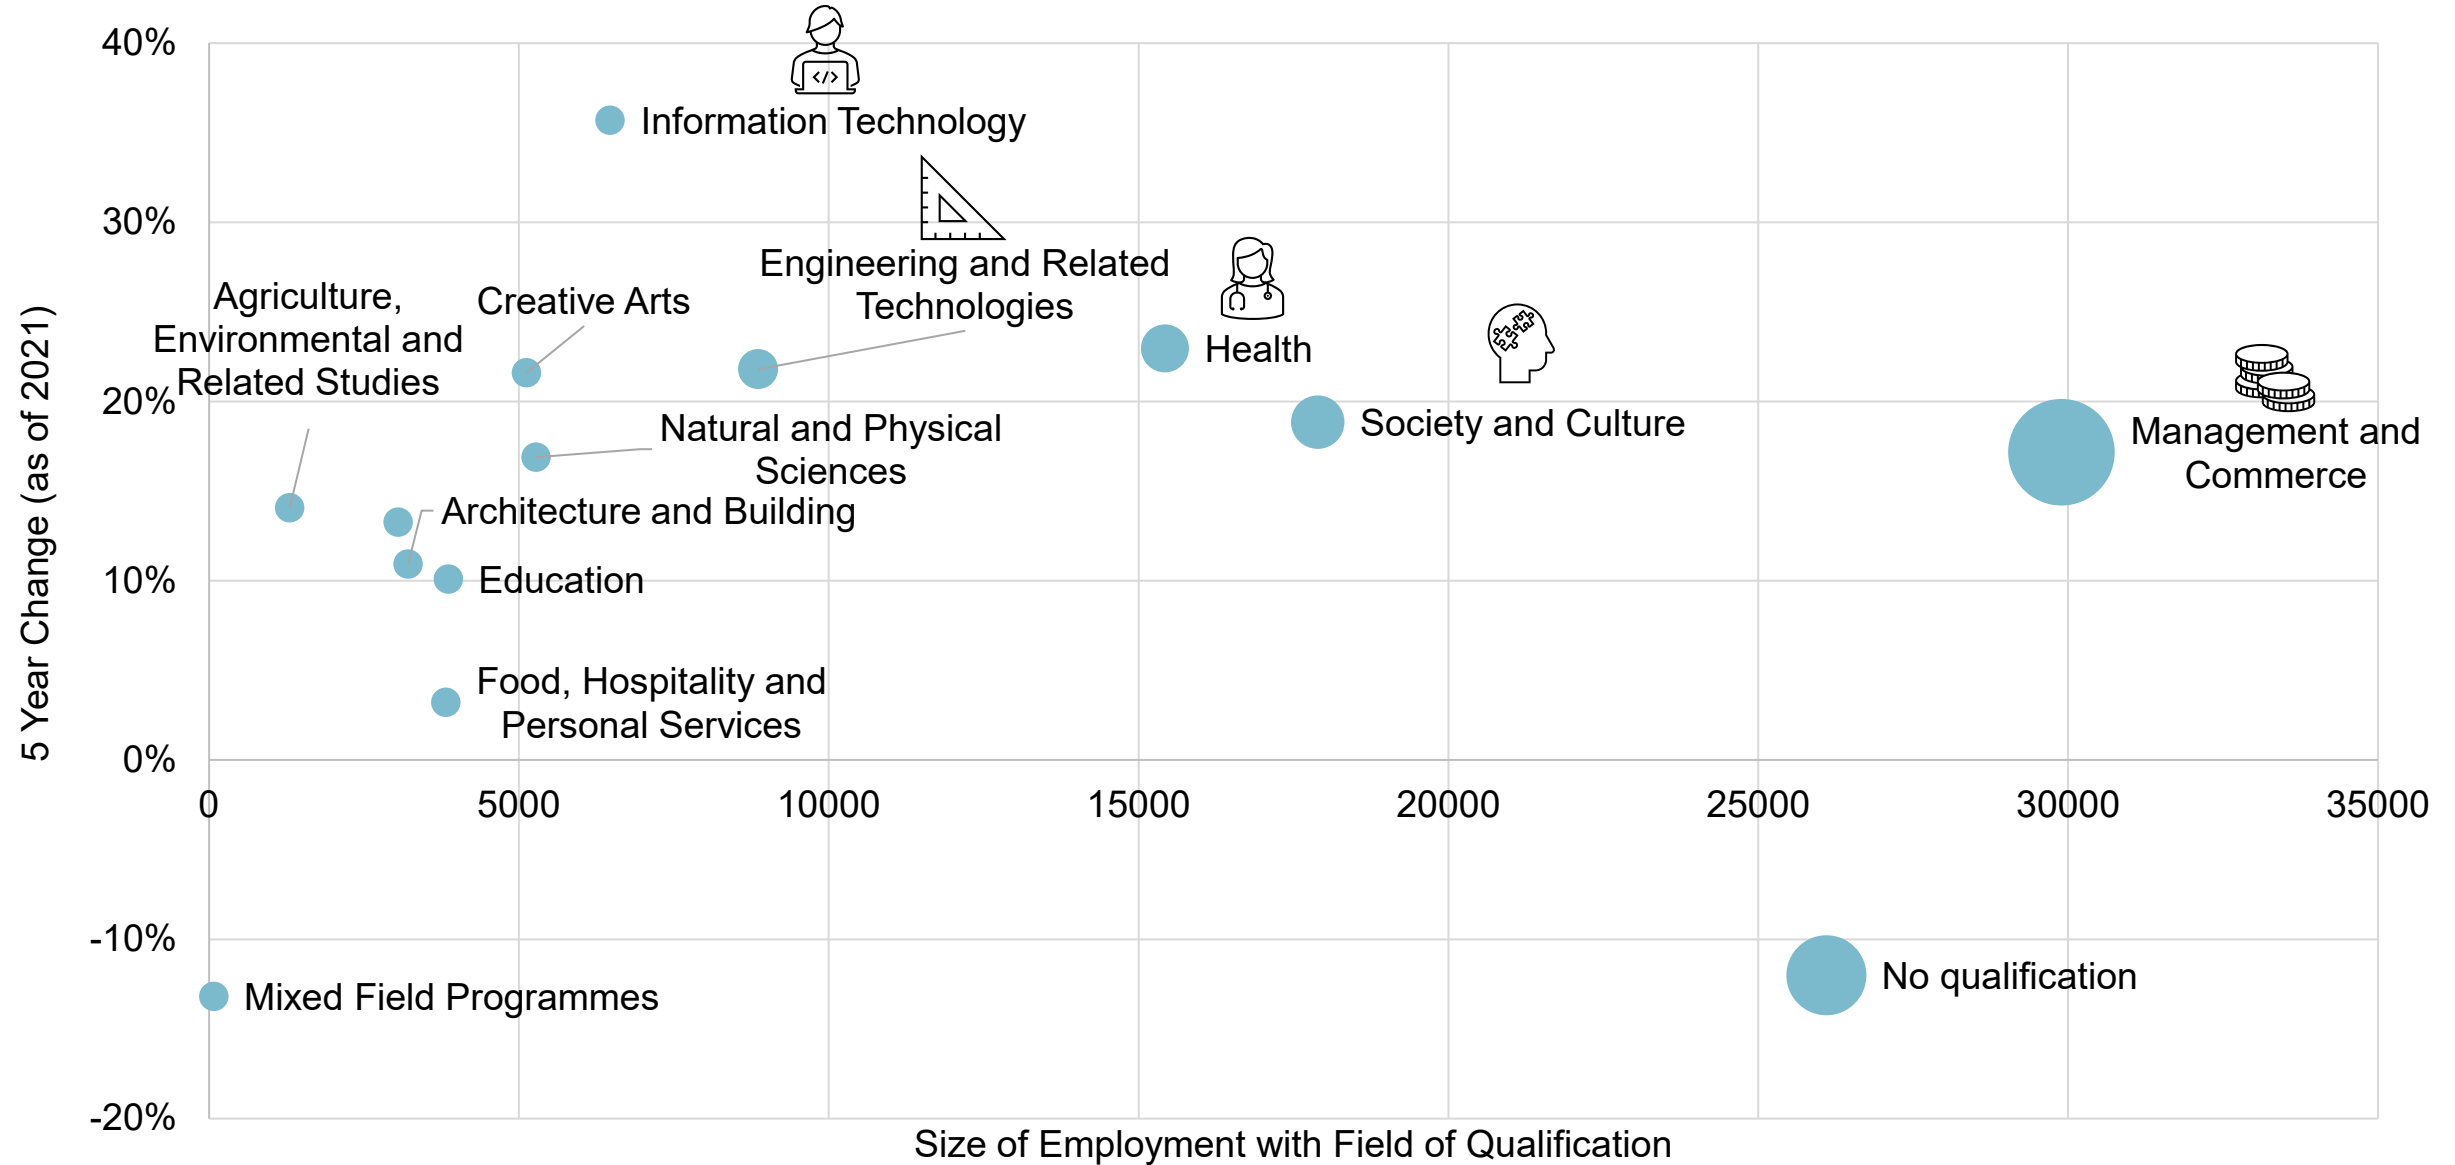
40%
30%
20%
10%
0%
-10%
-20%

5 Year Change (as of 2021)

Information Technology
Engineering and Related Technologies
Health
Agriculture, Environmental and Related Studies
Creative Arts
Society and Culture
Management and Commerce
Natural and Physical Sciences
Architecture and Building
Education
Food, Hospitality and Personal Services
Mixed Field Programmes
No qualification

</>

0
5000
10000
15000
20000
25000
30000
35000

Size of Employment with Field of Qualification